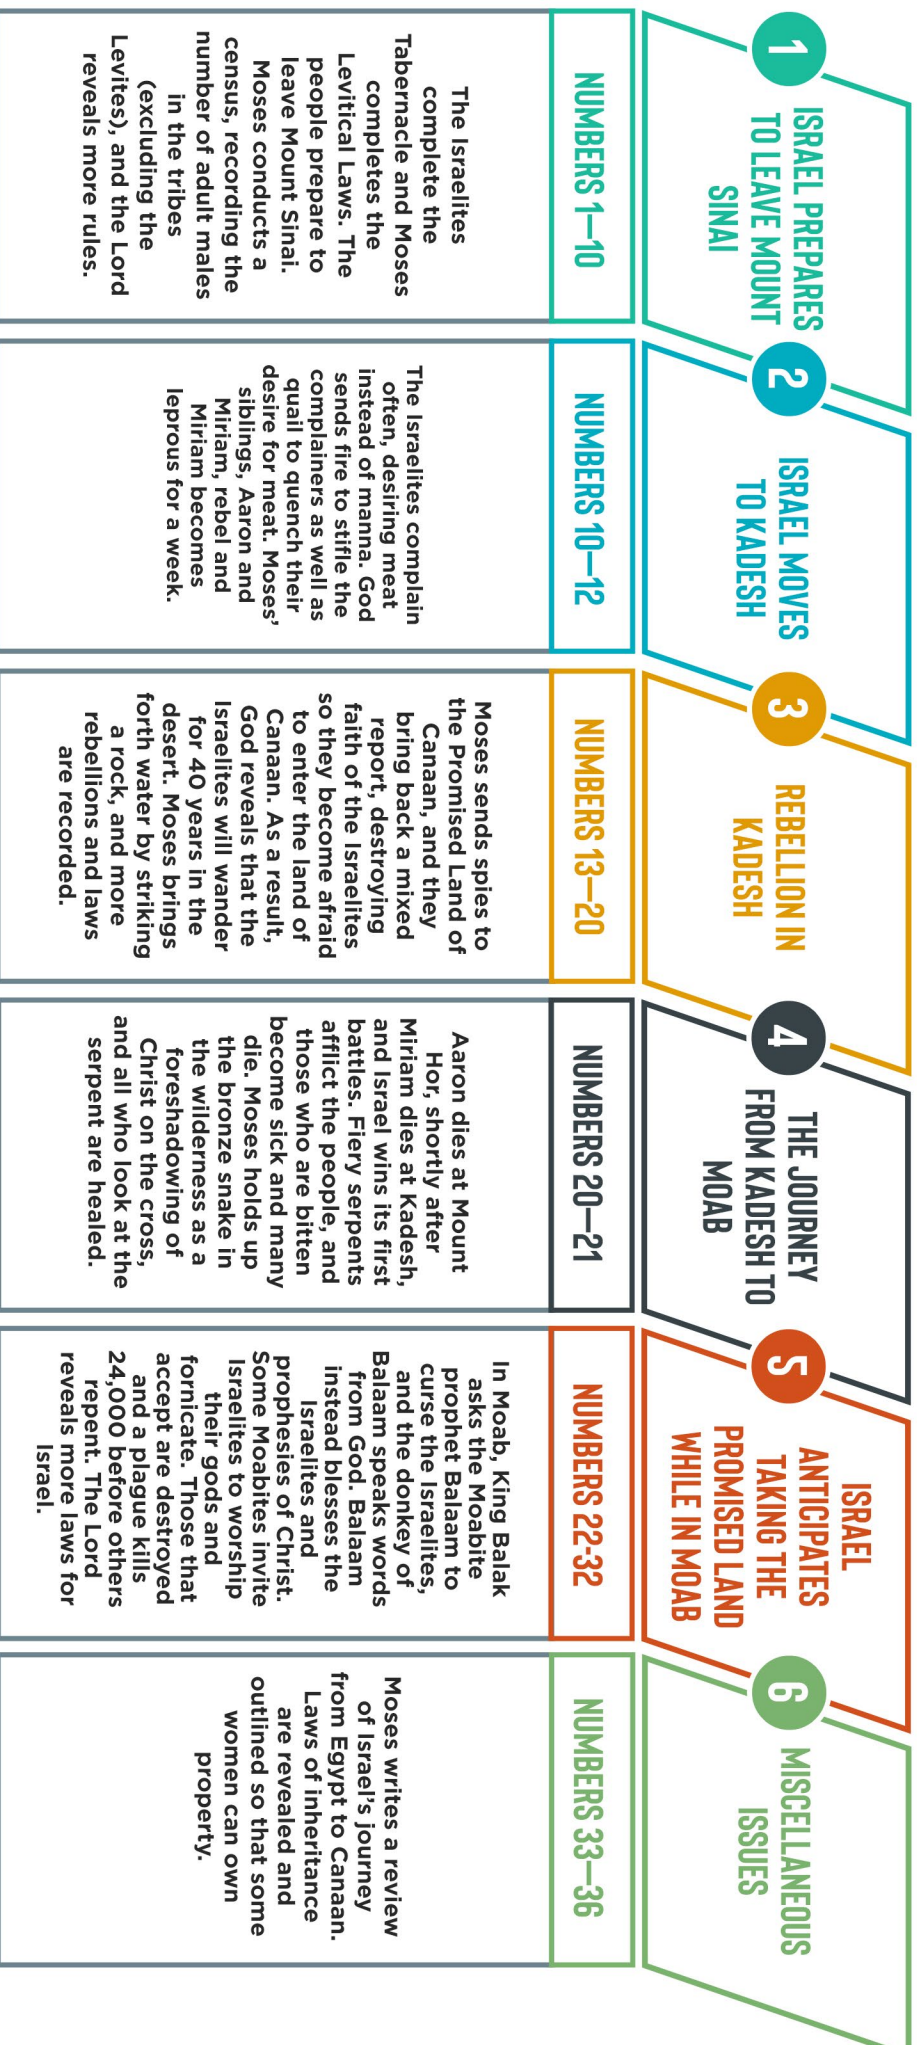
1
ISRAEL PREPARES TO LEAVE MOUNT SINAI

NUMBERS 1—10

The Israelites complete the Tabernacle and Moses completes the Levitical Laws. The people prepare to leave Mount Sinai. Moses conducts a census, recording the number of adult males in the tribes (excluding the Levites), and the Lord reveals more rules.

2
ISRAEL MOVES TO KADESH

NUMBERS 10—12

The Israelites complain often, desiring meat instead of manna. God sends fire to stifle the complainers as well as quail to quench their desire for meat. Moses' siblings, Aaron and Miriam, rebel and Miriam becomes leprous for a week.

3
REBELLION IN KADESH

NUMBERS 13—20

Moses sends spies to the Promised Land of Canaan, and they bring back a mixed report, destroying faith of the Israelites so they become afraid to enter the land of Canaan. As a result, God reveals that the Israelites will wander for 40 years in the desert. Moses brings forth water by striking a rock, and more rebellions and laws are recorded.

4
THE JOURNEY FROM KADESH TO MOAB

NUMBERS 20—21

Aaron dies at Mount Hor, shortly after Miriam dies at Kadesh, and Israel wins its first battles. Fiery serpents afflict the people, and those who are bitten become sick and many die. Moses holds up the bronze snake in the wilderness as a foreshadowing of Christ on the cross, and all who look at the serpent are healed.

5
ISRAEL ANTICIPATES TAKING THE PROMISED LAND WHILE IN MOAB

NUMBERS 22-32

In Moab, King Balak asks the Moabite prophet Balaam to curse the Israelites, and the donkey of Balaam speaks words from God. Balaam instead blesses the Israelites and prophesies of Christ. Some Moabites invite Israelites to worship their gods and fornicate. Those that accept are destroyed and a plague kills 24,000 before others repent. The Lord reveals more laws for Israel.

6
MISCELLANEOUS ISSUES

NUMBERS 33—36

Moses writes a review of Israel's journey from Egypt to Canaan. Laws of inheritance are revealed and outlined so that some women can own property.